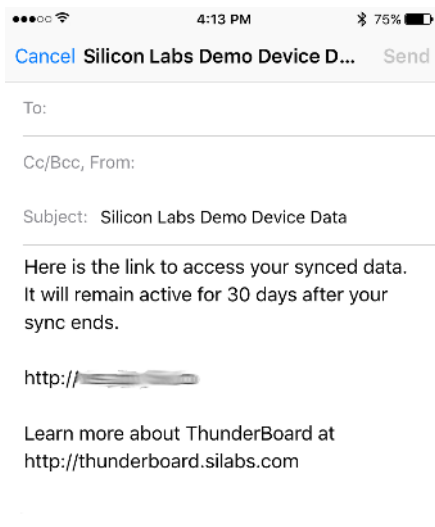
4:13 PM
75%

Cancel Silicon Labs Demo Device D... Send

To:

Cc/Bcc, From:

Subject: Silicon Labs Demo Device Data

Here is the link to access your synced data. It will remain active for 30 days after your sync ends.

http://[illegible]

Learn more about ThunderBoard at http://thunderboard.silabs.com